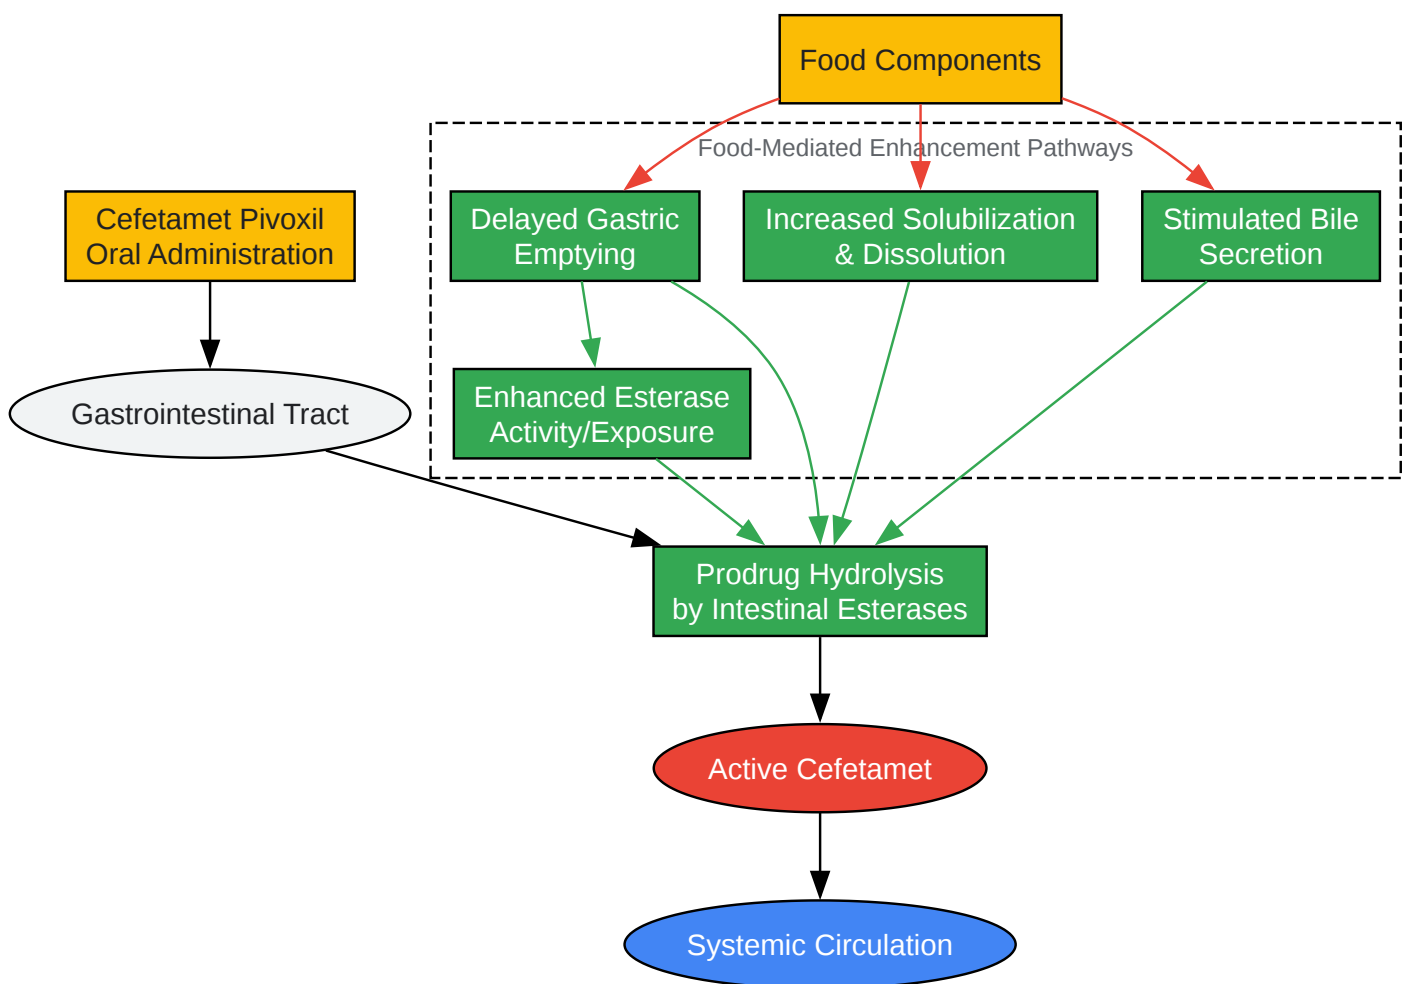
Food Components

Food-Mediated Enhancement Pathways

Cefetamet Pivoxil Oral Administration

Delayed Gastric Emptying

Increased Solubilization & Dissolution

Stimulated Bile Secretion

Gastrointestinal Tract

Enhanced Esterase Activity/Exposure

Prodrug Hydrolysis by Intestinal Esterases

Active Cefetamet

Systemic Circulation